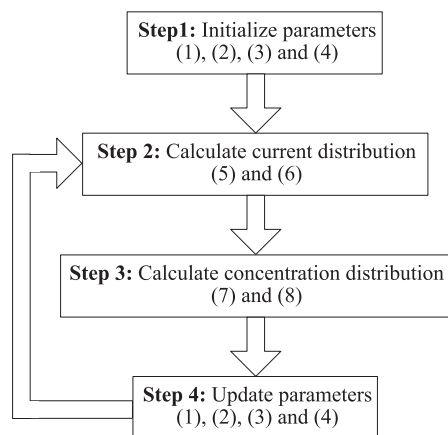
**Step1:** Initialize parameters (1), (2), (3) and (4)

**Step 2:** Calculate current distribution (5) and (6)

**Step 3:** Calculate concentration distribution (7) and (8)

**Step 4:** Update parameters (1), (2), (3) and (4)